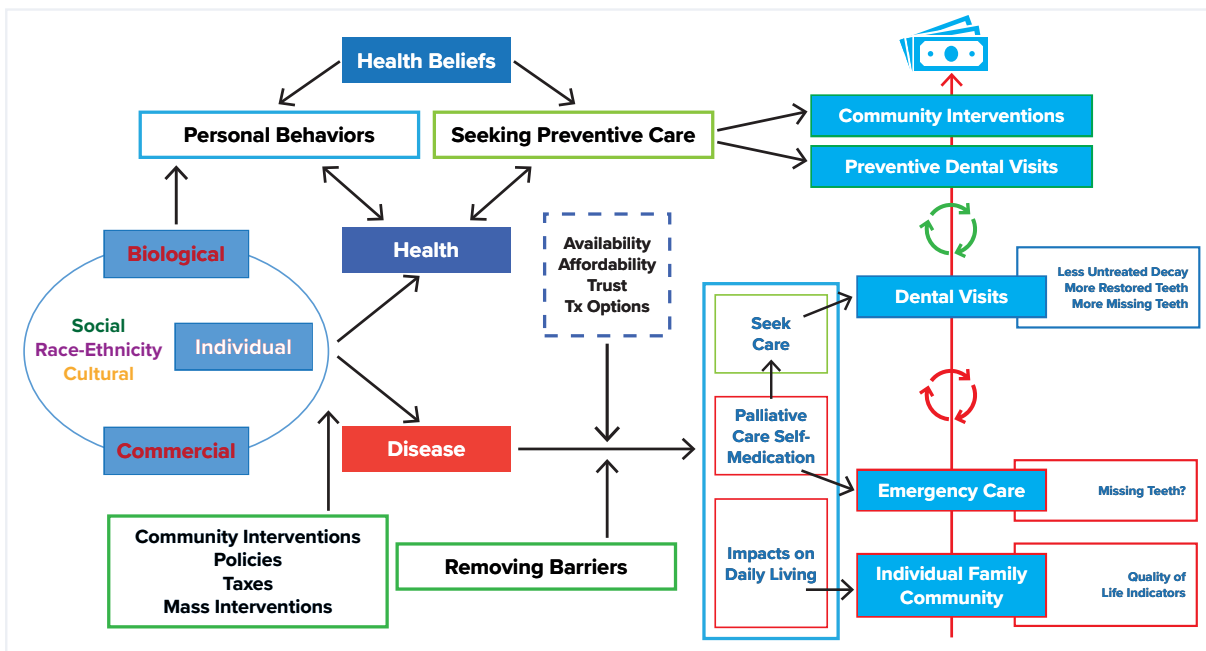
Health Beliefs

Personal Behaviors

Seeking Preventive Care

Community Interventions

Preventive Dental Visits

Health

Availability
Affordability
Trust
Tx Options

Biological

Social
Race-Ethnicity
Cultural

Individual

Commercial

Dental Visits

Less Untreated Decay
More Restored Teeth
More Missing Teeth

Seek Care

Palliative Care Self-Medication

Disease

Emergency Care

Missing Teeth?

Impacts on Daily Living

Individual Family Community

Quality of Life Indicators

Community Interventions
Policies
Taxes
Mass Interventions

Removing Barriers